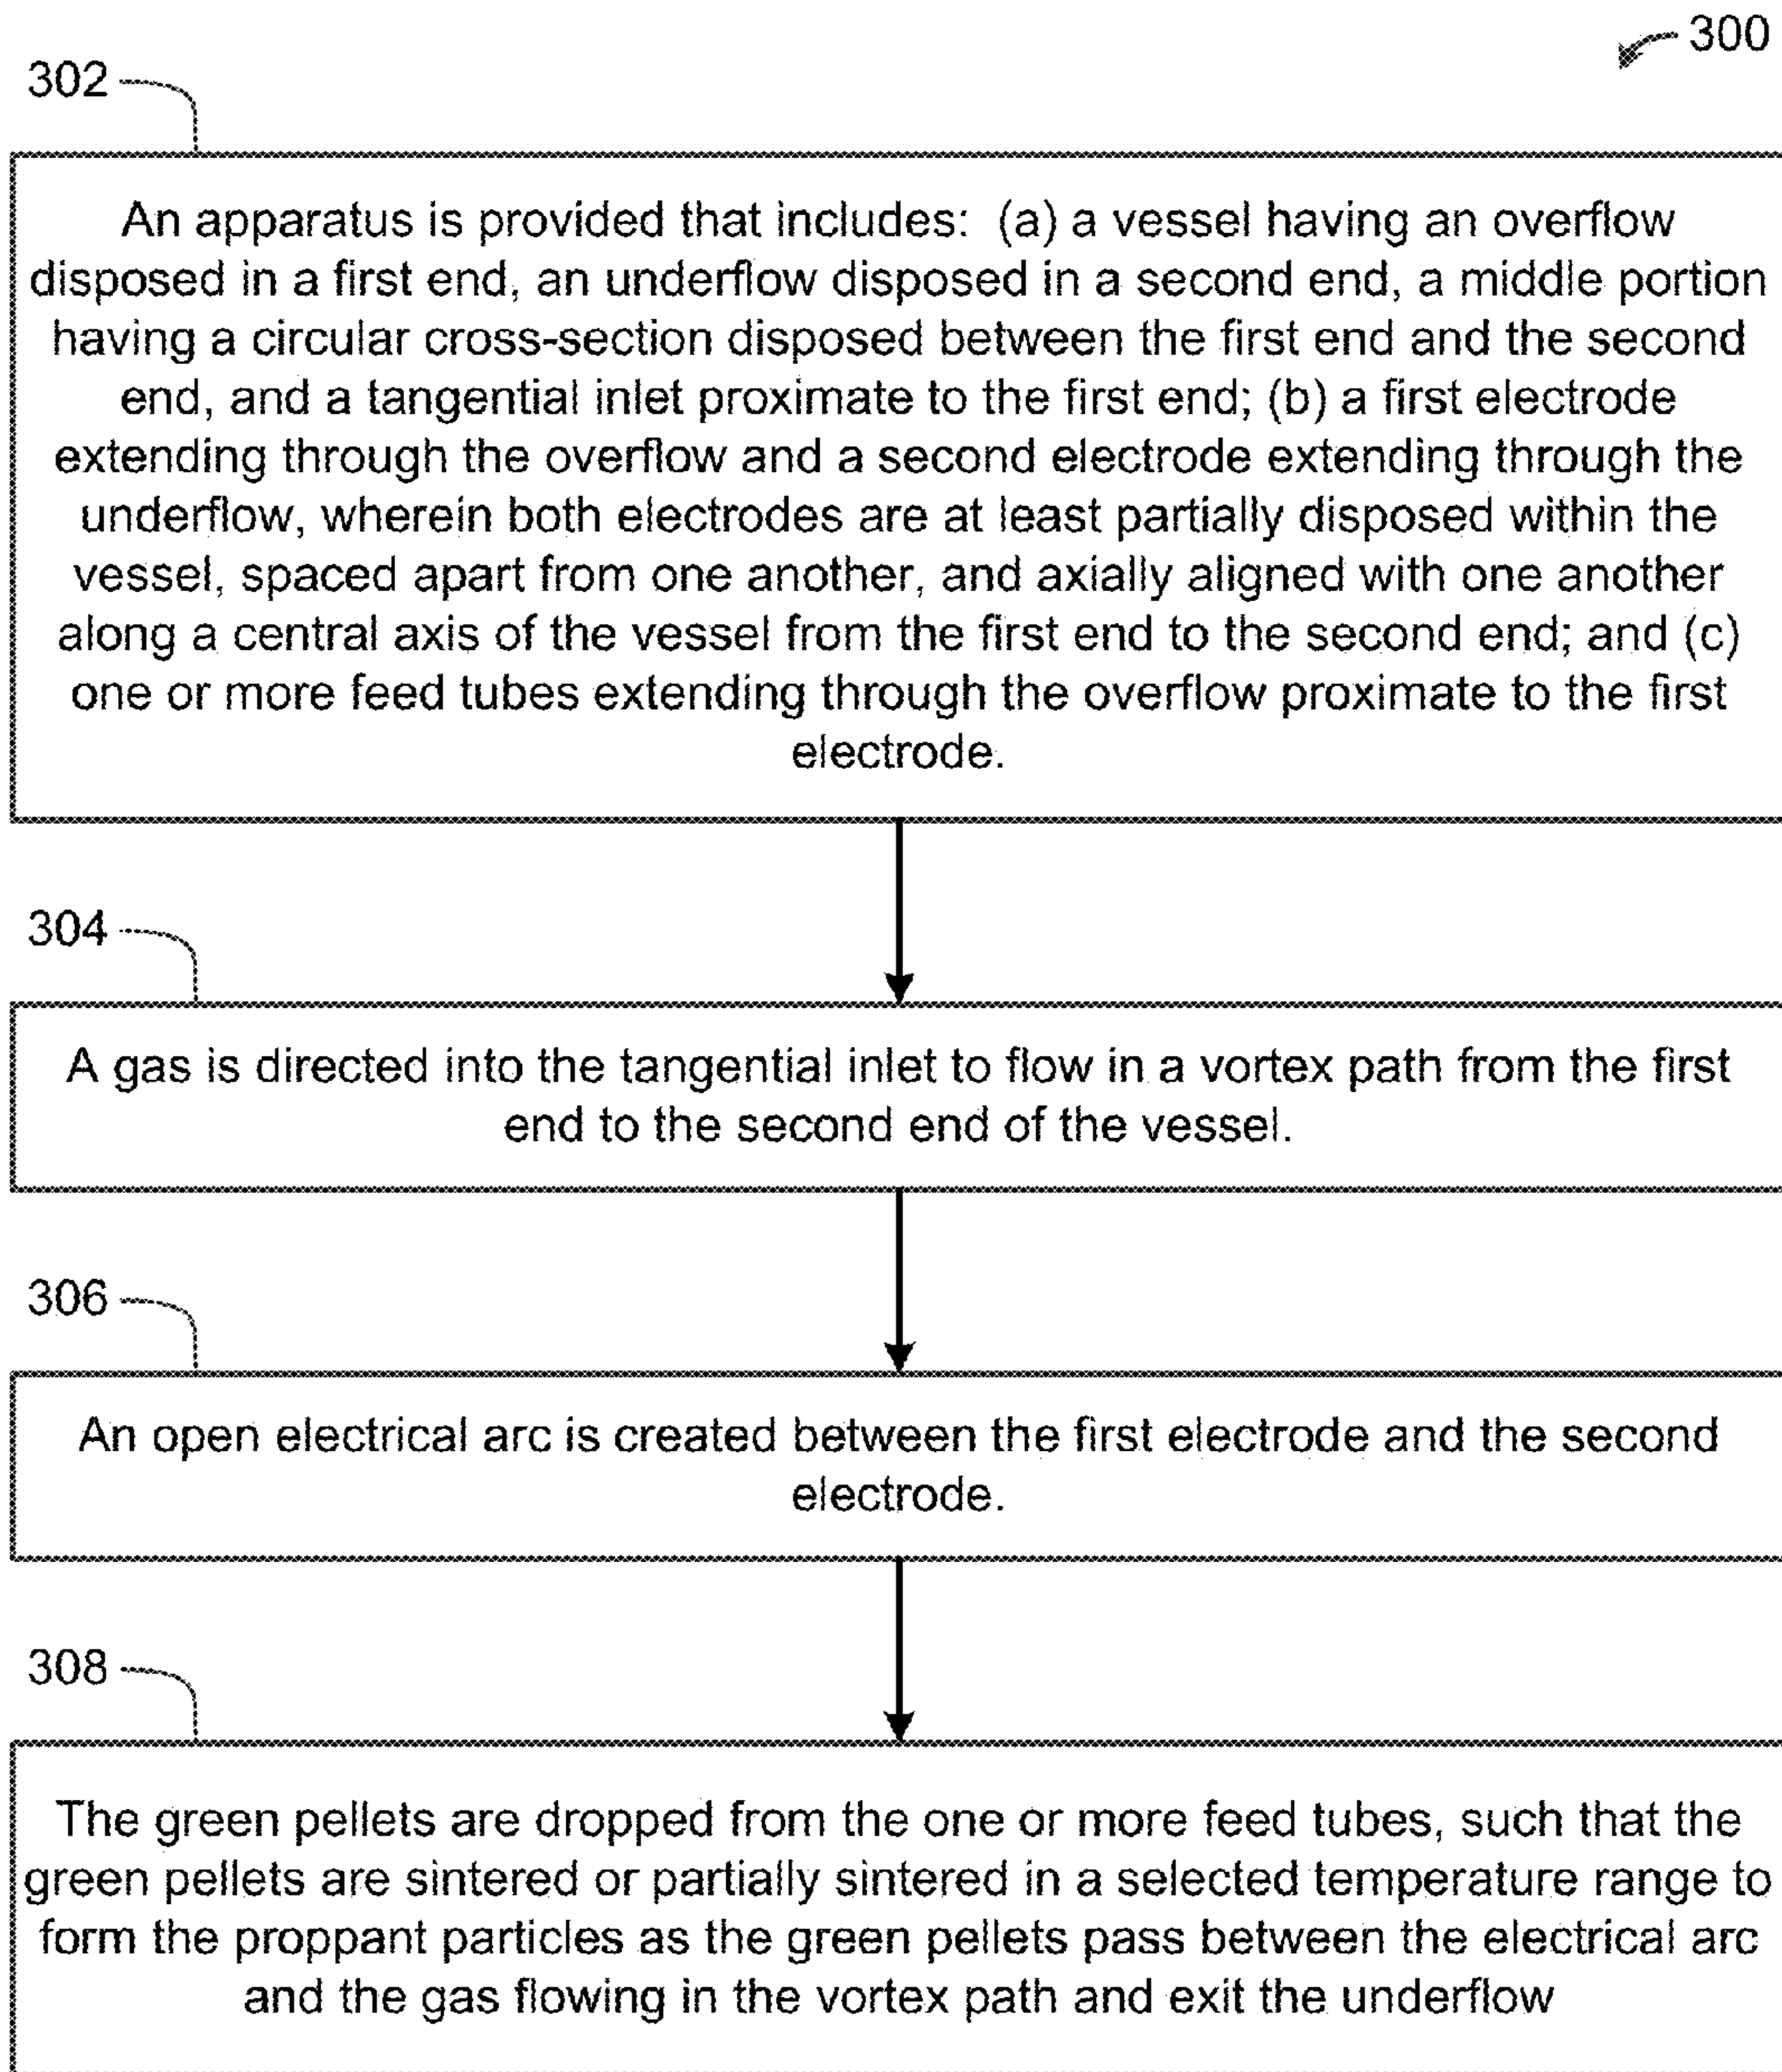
300

302

An apparatus is provided that includes: (a) a vessel having an overflow disposed in a first end, an underflow disposed in a second end, a middle portion having a circular cross-section disposed between the first end and the second end, and a tangential inlet proximate to the first end; (b) a first electrode extending through the overflow and a second electrode extending through the underflow, wherein both electrodes are at least partially disposed within the vessel, spaced apart from one another, and axially aligned with one another along a central axis of the vessel from the first end to the second end; and (c) one or more feed tubes extending through the overflow proximate to the first electrode.

304

A gas is directed into the tangential inlet to flow in a vortex path from the first end to the second end of the vessel.

306

An open electrical arc is created between the first electrode and the second electrode.

308

The green pellets are dropped from the one or more feed tubes, such that the green pellets are sintered or partially sintered in a selected temperature range to form the proppant particles as the green pellets pass between the electrical arc and the gas flowing in the vortex path and exit the underflow